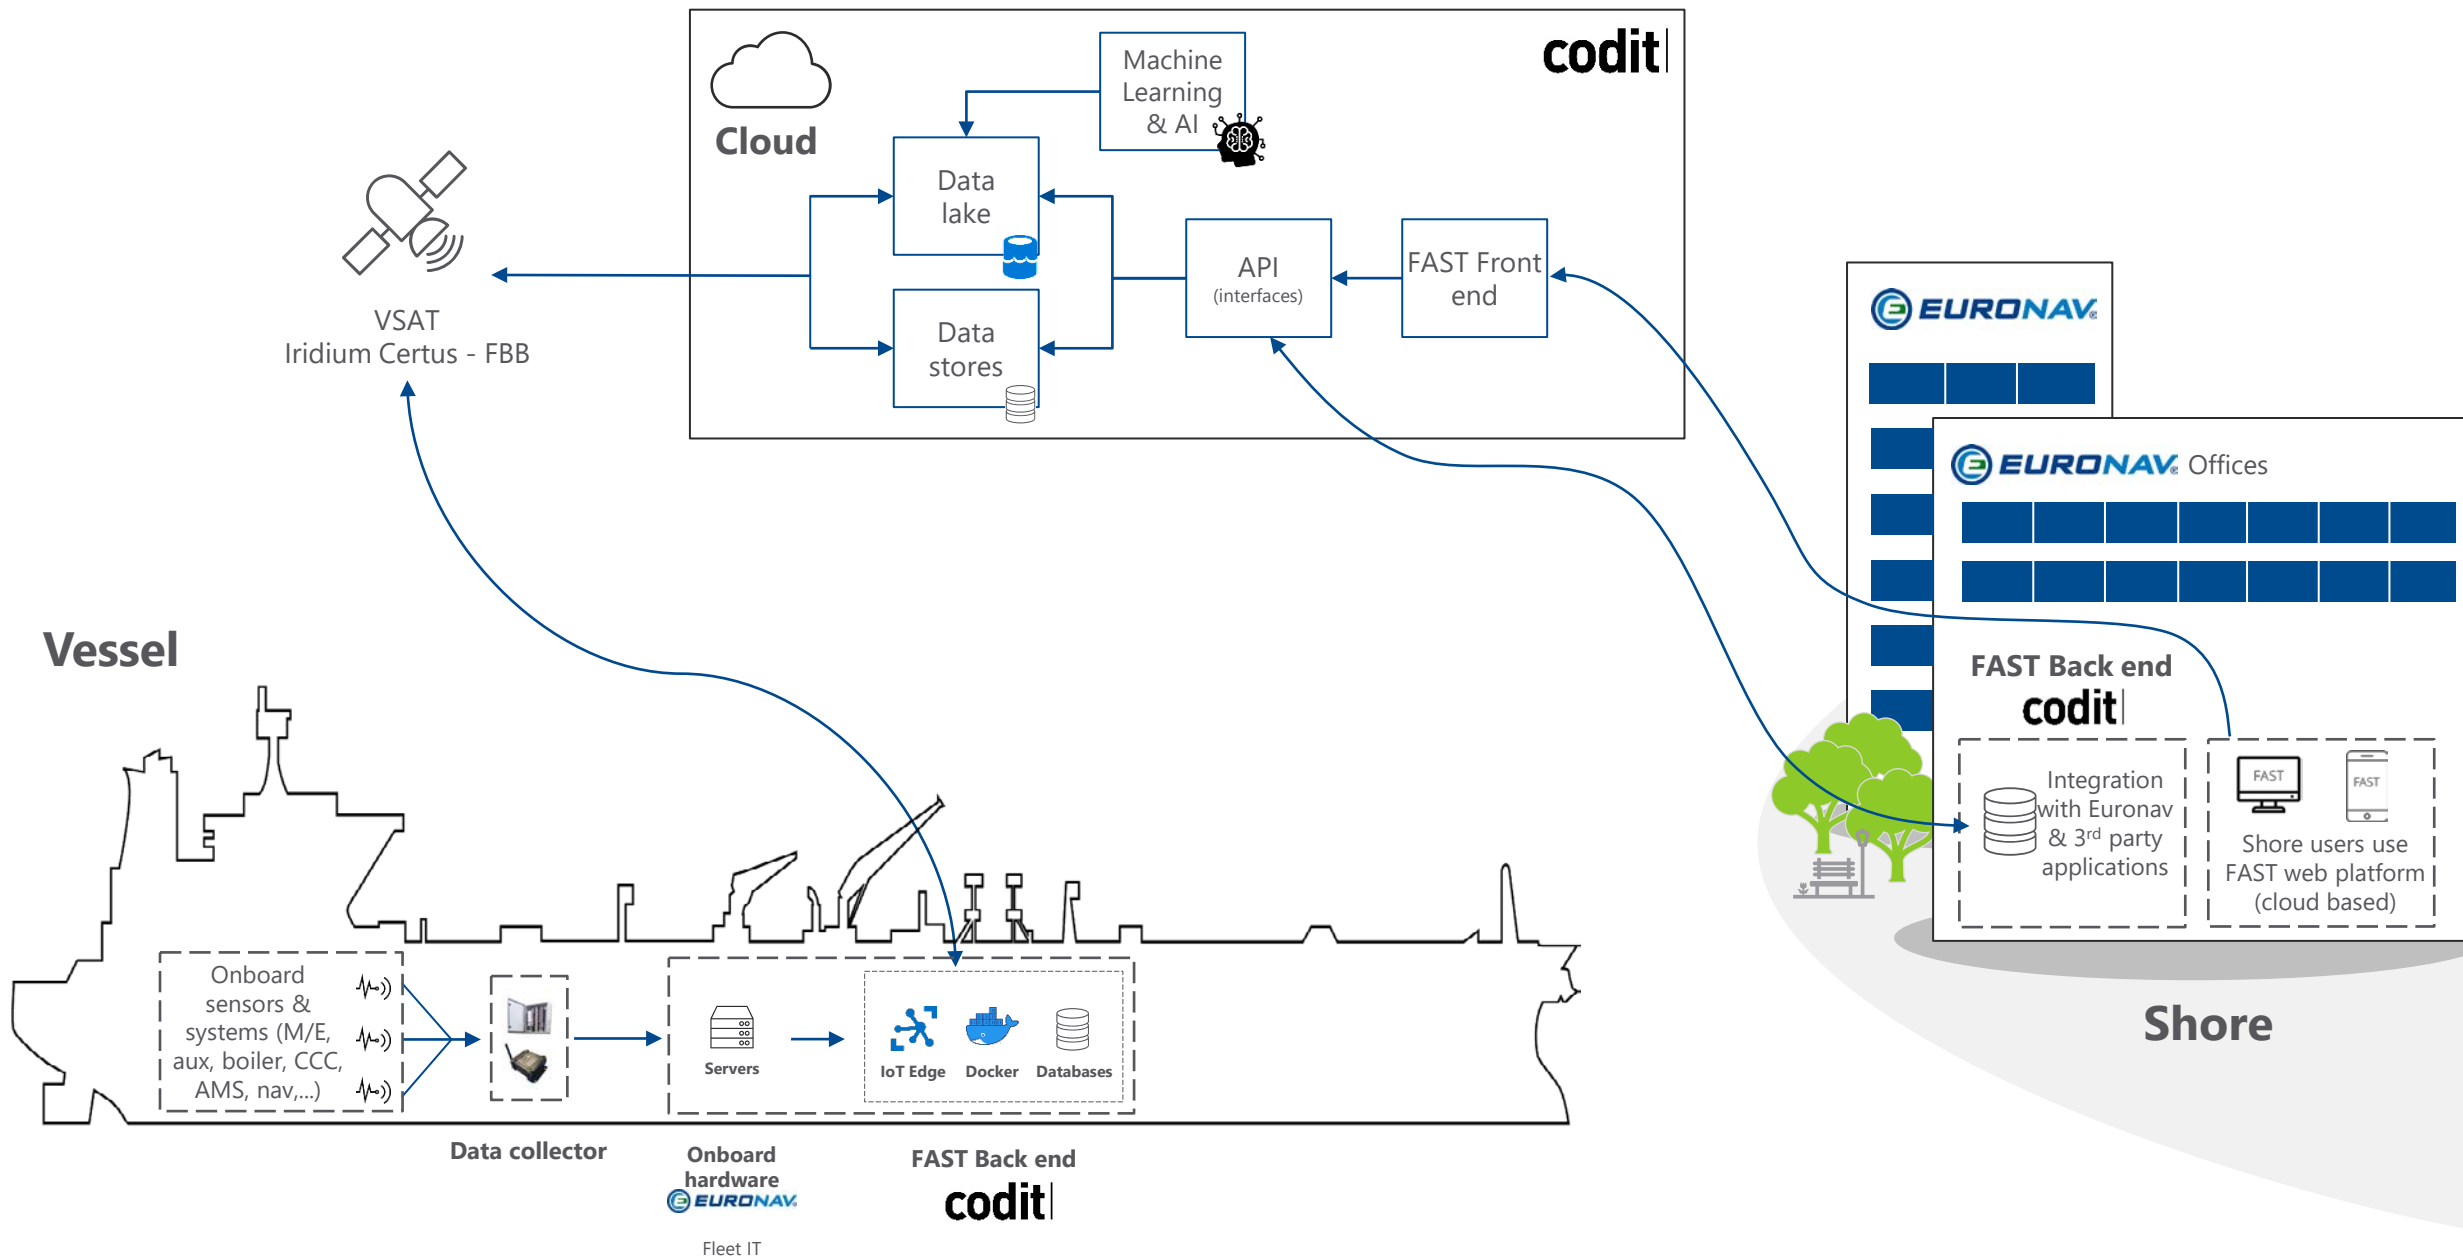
Cloud

codit

Machine Learning & AI

Data lake

Data stores

API (interfaces)

FAST Front end

VSAT
Iridium Certus - FBB

EURONAV

EURONAV Offices

FAST Back end
codit

Integration with Euronav & 3$^{rd}$ party applications

FAST

FAST

Shore users use FAST web platform (cloud based)

Shore

Vessel

Onboard sensors & systems (M/E, aux, boiler, CCC, AMS, nav,...)

Servers

IoT Edge

Docker

Databases

Data collector

Onboard hardware
EURONAV
Fleet IT

FAST Back end
codit